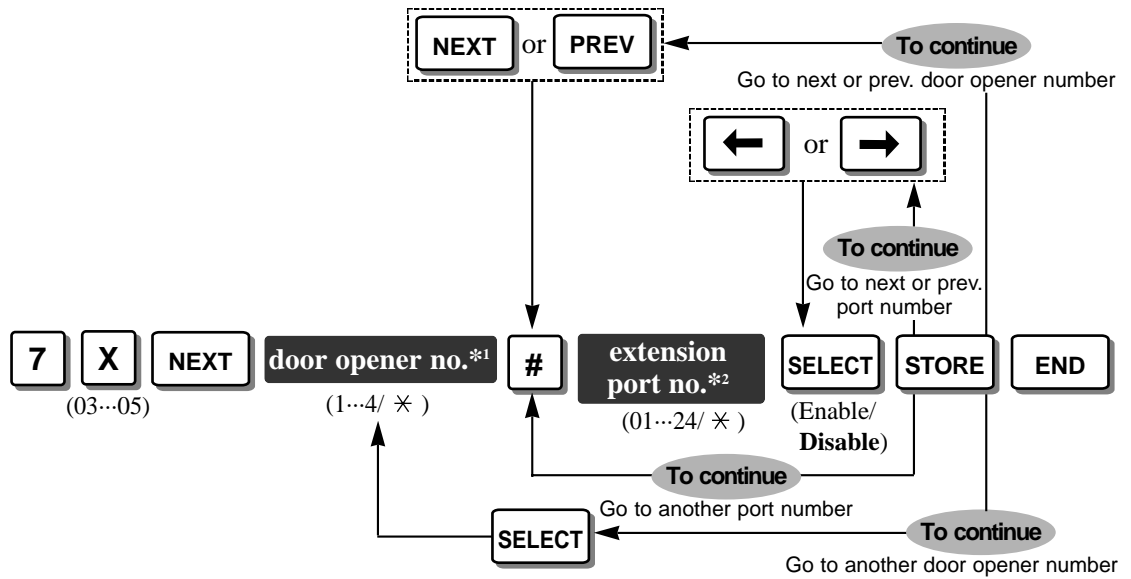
NEXT or PREV

To continue

Go to next or prev. door opener number

← or →

To continue

Go to next or prev. port number

7 X NEXT door opener no.*¹ # extension port no.*² SELECT STORE END

(03···05)

(1···4/ ✻ )

(01···24/ ✻ )

(Enable/ **Disable**)

To continue

Go to another port number

SELECT

To continue

Go to another door opener number